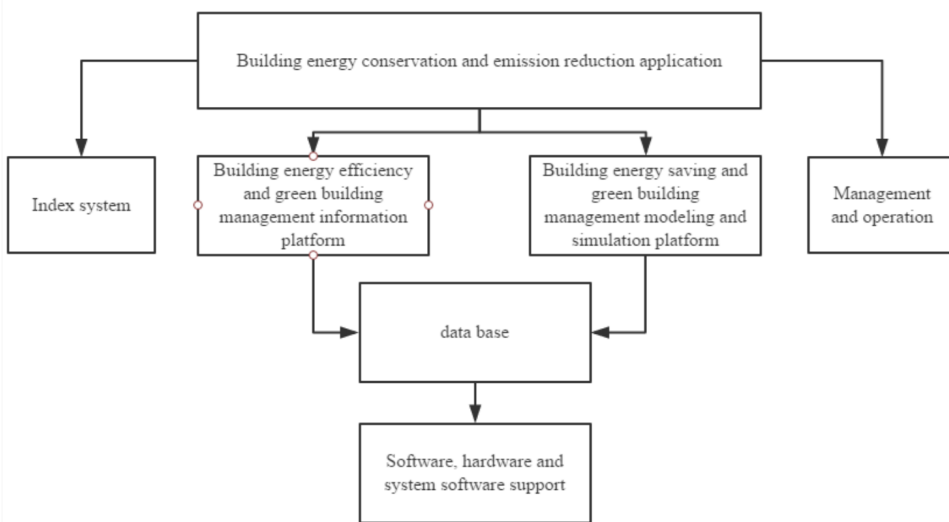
Building energy conservation and emission reduction application

Index system

Building energy efficiency and green building management information platform

Building energy saving and green building management modeling and simulation platform

Management and operation

data base

Software, hardware and system software support